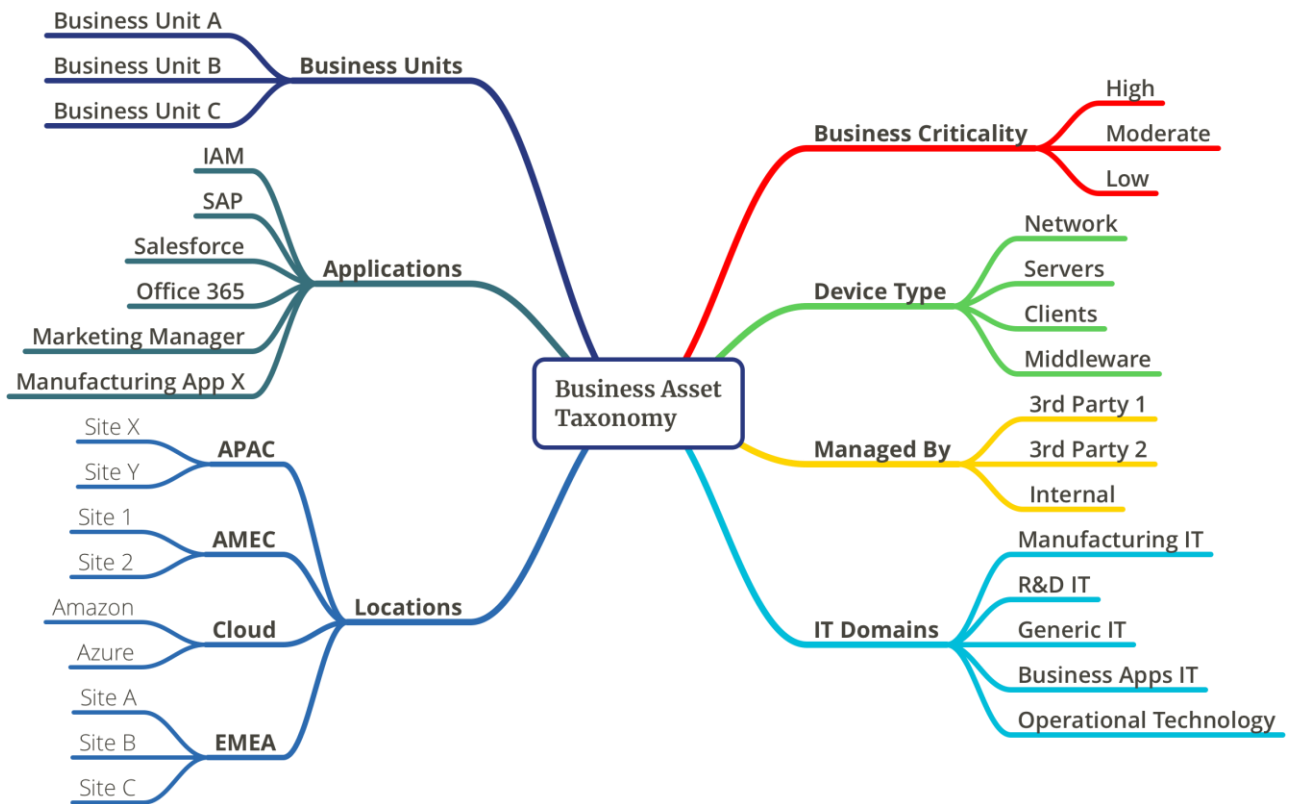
Business Asset Taxonomy

Business Units
Business Unit A
Business Unit B
Business Unit C

Applications
IAM
SAP
Salesforce
Office 365
Marketing Manager
Manufacturing App X

Locations
APAC
Site X
Site Y
AMEC
Site 1
Site 2
Cloud
Amazon
Azure
EMEA
Site A
Site B
Site C

Business Criticality
High
Moderate
Low

Device Type
Network
Servers
Clients
Middleware

Managed By
3rd Party 1
3rd Party 2
Internal

IT Domains
Manufacturing IT
R&D IT
Generic IT
Business Apps IT
Operational Technology